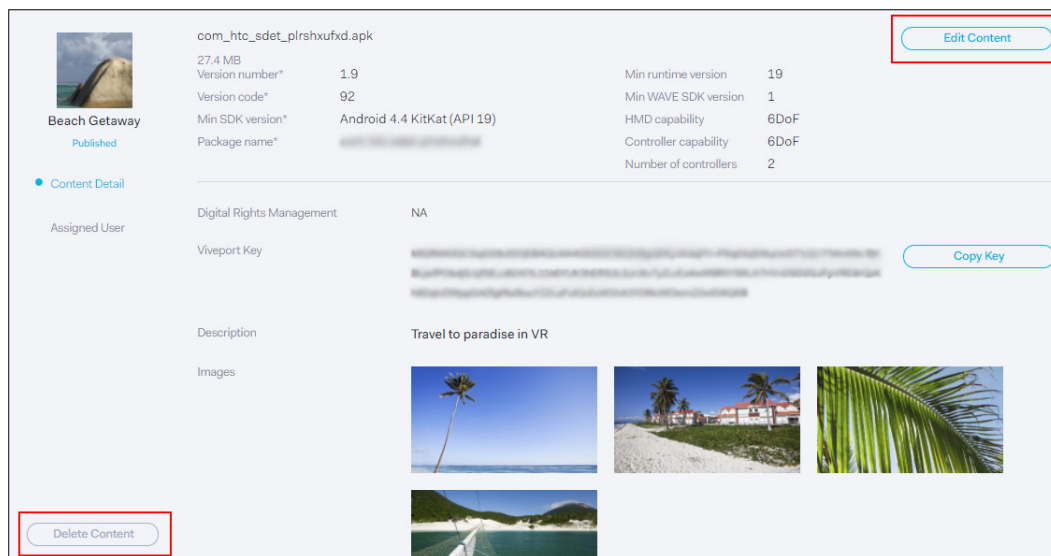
Beach Getaway

Published

Content Detail

Assigned User

Delete Content

com_htc_sdet_plrshxufxd.apk

27.4 MB

Edit Content

Version number* 1.9

Version code* 92

Min SDK version* Android 4.4 KitKat (API 19)

Package name* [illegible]

Min runtime version 19

Min WAVE SDK version 1

HMD capability 6DoF

Controller capability 6DoF

Number of controllers 2

Digital Rights Management NA

Viveport Key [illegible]

Copy Key

Description Travel to paradise in VR

Images